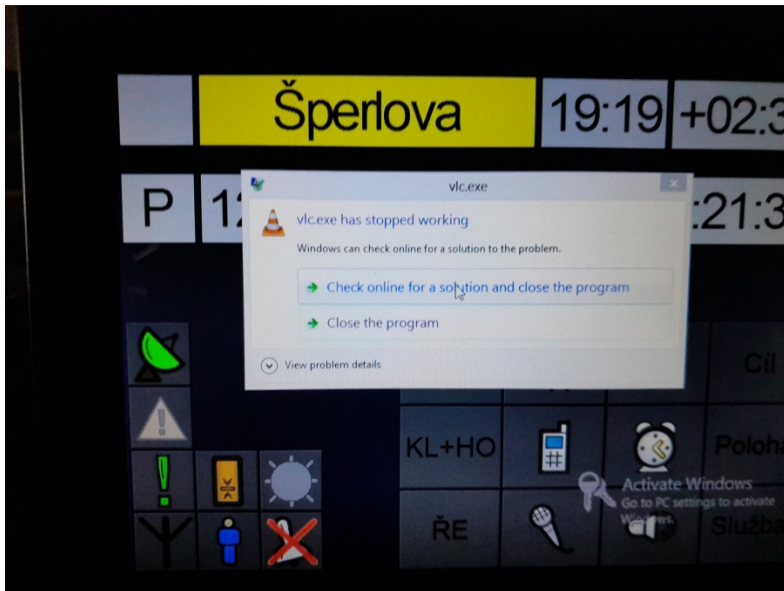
Šperlova

19:19

+02:3

P

12

:21:3

vlc.exe

vlc.exe has stopped working

Windows can check online for a solution to the problem.

Check online for a solution and close the program

Close the program

View problem details

Cíl

KL+HO

Poloha

Activate Windows
Go to PC settings to activate Windows.

ŘE

Služba